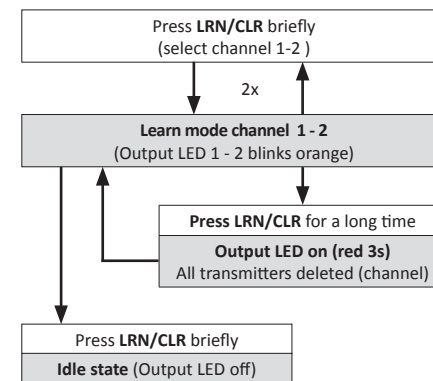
Press **LRN/CLR** briefly
(select channel 1-2 )

2x

**Learn mode channel 1 - 2**
(Output LED 1 - 2 blinks orange)

**Press LRN/CLR** for a long time

**Output LED on (red 3s)**
All transmitters deleted (channel)

Press **LRN/CLR** briefly

**Idle state** (Output LED off)